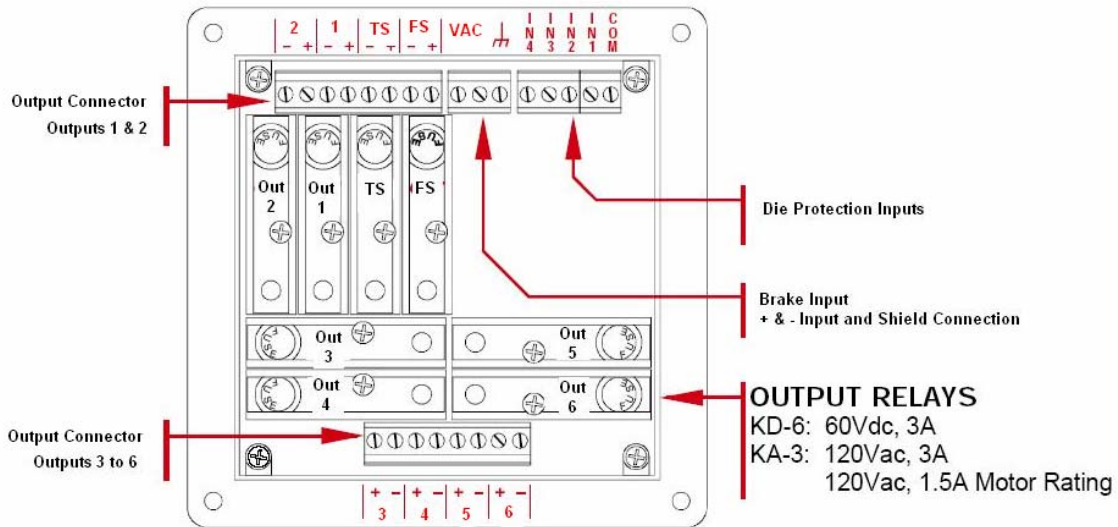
2 – +
1 – +
TS – +
FS – +
VAC
I N 4
I N 3
I N 2
I N 1
C O M

Output Connector
Outputs 1 & 2

Out 2
Out 1
TS
FS

Die Protection Inputs

Brake Input
+ & - Input and Shield Connection

Out 3
Out 5
Out 4
Out 6

OUTPUT RELAYS
KD-6: 60Vdc, 3A
KA-3: 120Vac, 3A
120Vac, 1.5A Motor Rating

Output Connector
Outputs 3 to 6

+ – 3
+ – 4
+ – 5
+ – 6